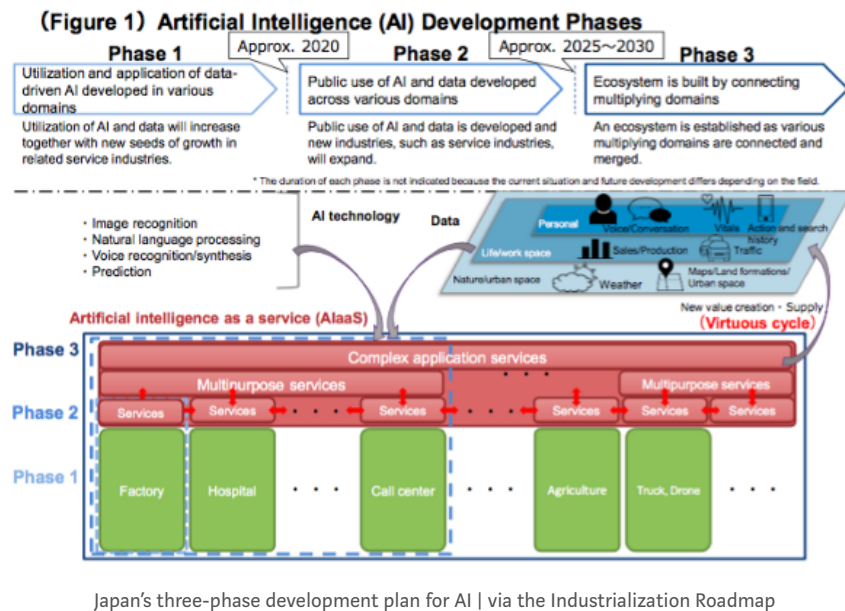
(Figure 1) Artificial Intelligence (AI) Development Phases

Phase 1

Approx. 2020

Phase 2

Approx. 2025～2030

Phase 3

Utilization and application of data-driven AI developed in various domains

Utilization of AI and data will increase together with new seeds of growth in related service industries.

Public use of AI and data developed across various domains

Public use of AI and data is developed and new industries, such as service industries, will expand.

Ecosystem is built by connecting multiplying domains

An ecosystem is established as various multiplying domains are connected and merged.

* The duration of each phase is not indicated because the current situation and future development differs depending on the field.

· Image recognition
· Natural language processing
· Voice recognition/synthesis
· Prediction

AI technology

Data

Personal

Voice/Conversation

Vitals

Action and search history

Life/work space

Sales/Production

Traffic

Nature/urban space

Weather

Maps/Land formations/ Urban space

New value creation · Supply (Virtuous cycle)

Artificial intelligence as a service (AIaaS)

Phase 3

Complex application services

Multipurpose services

Multipurpose services

Phase 2

Services

Services

Services

Services

Services

Services

Phase 1

Factory

Hospital

Call center

Agriculture

Truck, Drone

Japan's three-phase development plan for AI | via the Industrialization Roadmap